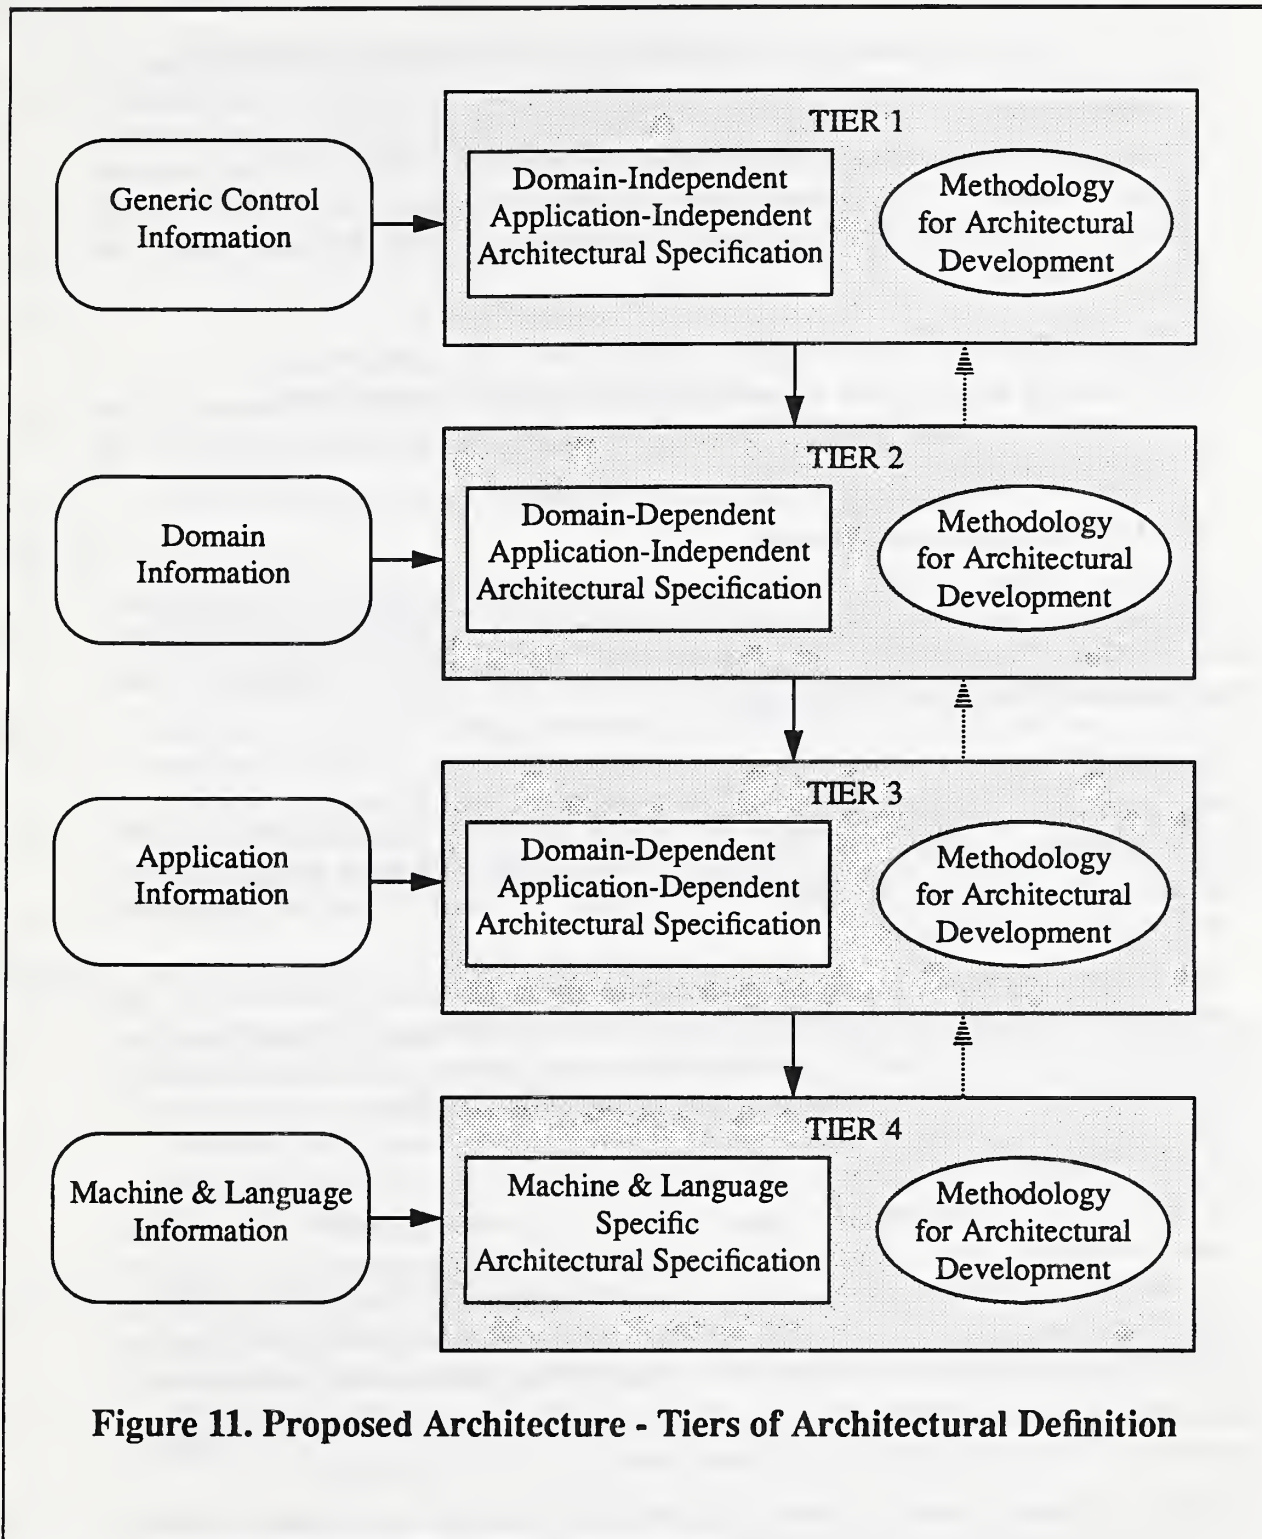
Generic Control Information

TIER 1

Domain-Independent Application-Independent Architectural Specification

Methodology for Architectural Development

Domain Information

TIER 2

Domain-Dependent Application-Independent Architectural Specification

Methodology for Architectural Development

Application Information

TIER 3

Domain-Dependent Application-Dependent Architectural Specification

Methodology for Architectural Development

Machine & Language Information

TIER 4

Machine & Language Specific Architectural Specification

Methodology for Architectural Development

Figure 11. Proposed Architecture - Tiers of Architectural Definition